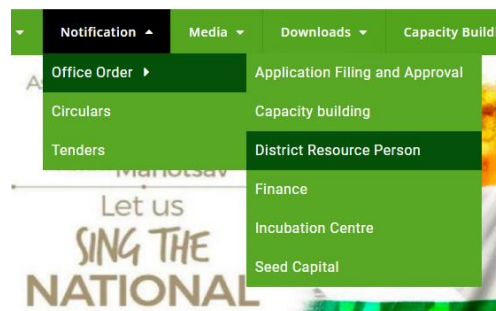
Notification
Media
Downloads
Capacity Build

Office Order
Circulars
Tenders

Application Filing and Approval
Capacity building
District Resource Person
Finance
Incubation Centre
Seed Capital

A
Mahotsav
Let us
SING THE
NATIONAL